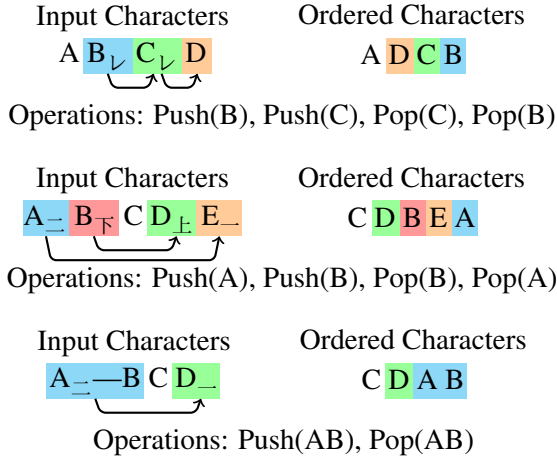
Input Characters

A Bㇾ Cㇾ D

Ordered Characters

A D C B

Operations: Push(B), Push(C), Pop(C), Pop(B)

Input Characters

A二 B下 C D上 E一

Ordered Characters

C D B E A

Operations: Push(A), Push(B), Pop(B), Pop(A)

Input Characters

A二—B C D一

Ordered Characters

C D A B

Operations: Push(AB), Pop(AB)